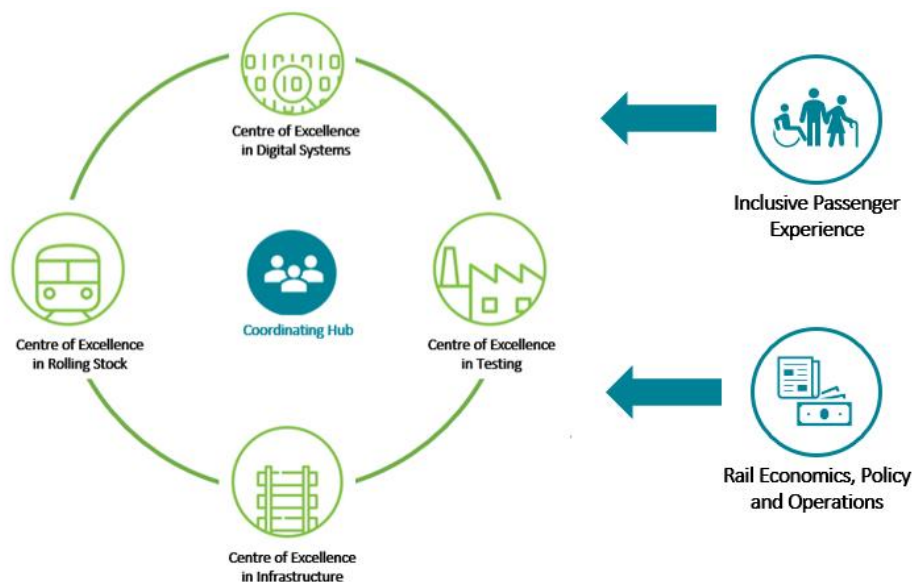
Centre of Excellence in Digital Systems

Centre of Excellence in Rolling Stock

Coordinating Hub

Centre of Excellence in Testing

Centre of Excellence in Infrastructure

Inclusive Passenger Experience

Rail Economics, Policy and Operations